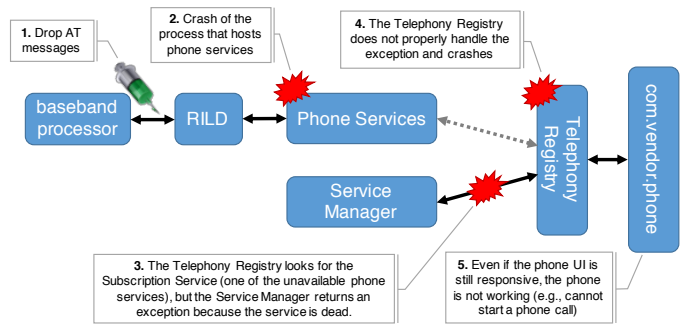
1. Drop AT messages

2. Crash of the process that hosts phone services

4. The Telephony Registry does not properly handle the exception and crashes

baseband processor

RILD

Phone Services

Telephony Registry

com.vendor.phone

Service Manager

3. The Telephony Registry looks for the Subscription Service (one of the unavailable phone services), but the Service Manager returns an exception because the service is dead.

5. Even if the phone UI is still responsive, the phone is not working (e.g., cannot start a phone call)